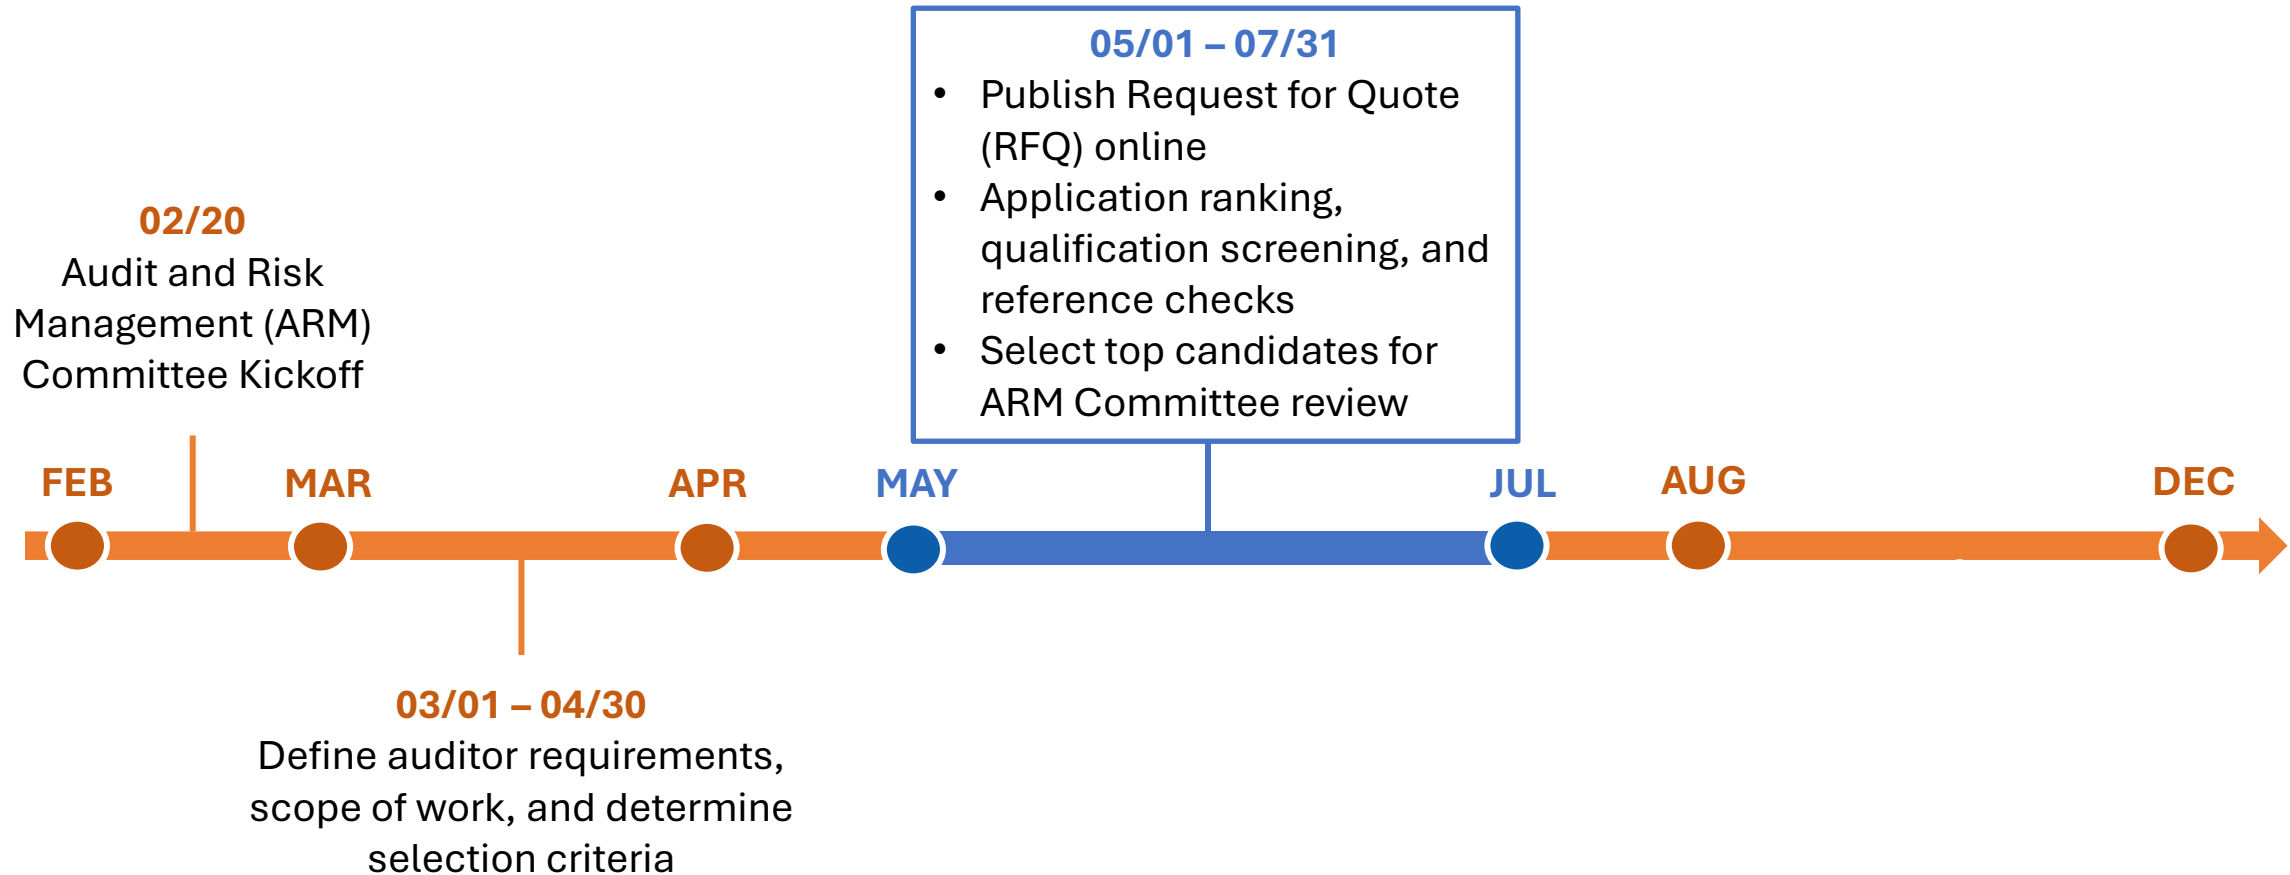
05/01 – 07/31
- Publish Request for Quote (RFQ) online
- Application ranking, qualification screening, and reference checks
- Select top candidates for ARM Committee review

02/20
Audit and Risk Management (ARM) Committee Kickoff

FEB MAR APR MAY JUL AUG DEC

03/01 – 04/30
Define auditor requirements, scope of work, and determine selection criteria